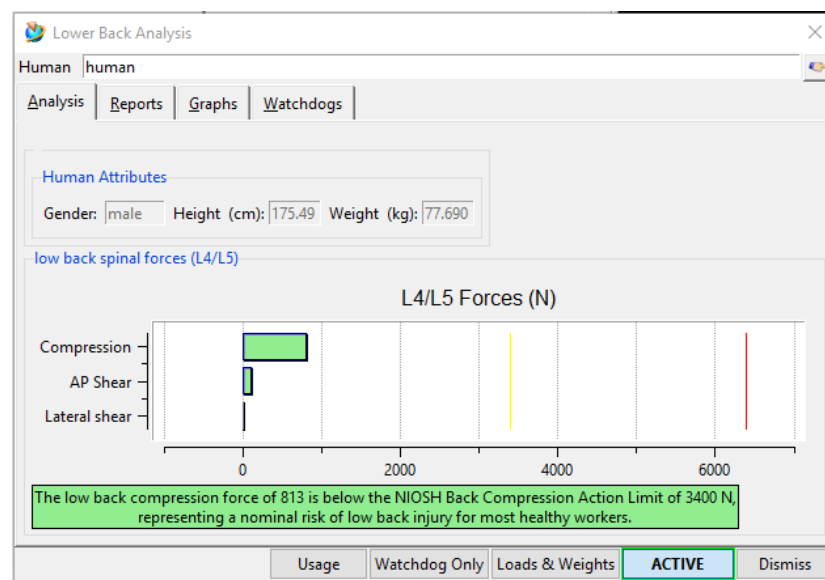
Lower Back Analysis

Human human

Analysis Reports Graphs Watchdogs

Human Attributes

Gender: male Height (cm): 175.49 Weight (kg): 77.690

low back spinal forces (L4/L5)

L4/L5 Forces (N)

Compression

AP Shear

Lateral shear

0 2000 4000 6000

The low back compression force of 813 is below the NIOSH Back Compression Action Limit of 3400 N, representing a nominal risk of low back injury for most healthy workers.

Usage Watchdog Only Loads & Weights ACTIVE Dismiss